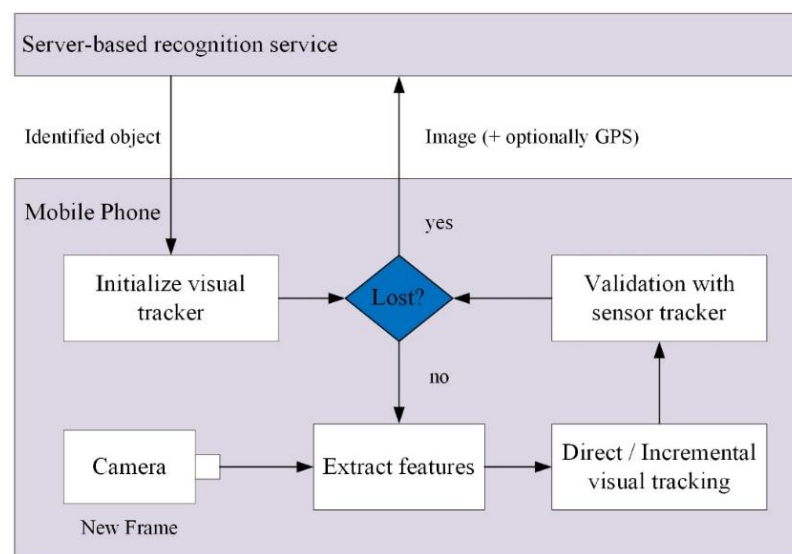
Server-based recognition service

Identified object

Image (+ optionally GPS)

Mobile Phone

yes

Initialize visual tracker

Lost?

Validation with sensor tracker

no

Camera

New Frame

Extract features

Direct / Incremental visual tracking